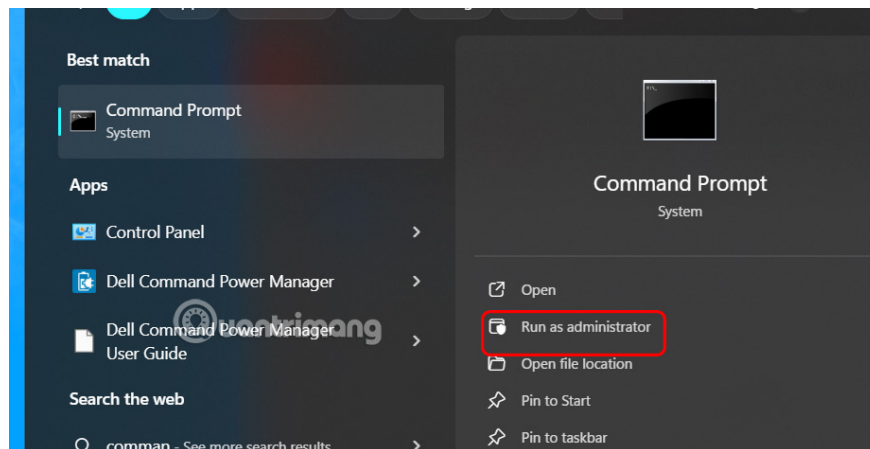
Best match

Command Prompt
System

Apps

Control Panel

Dell Command Power Manager

Dell Command Power Manager User Guide

Search the web

comman - See more search results

Command Prompt
System

Open

Run as administrator

Open file location

Pin to Start

Pin to taskbar

quantrimang